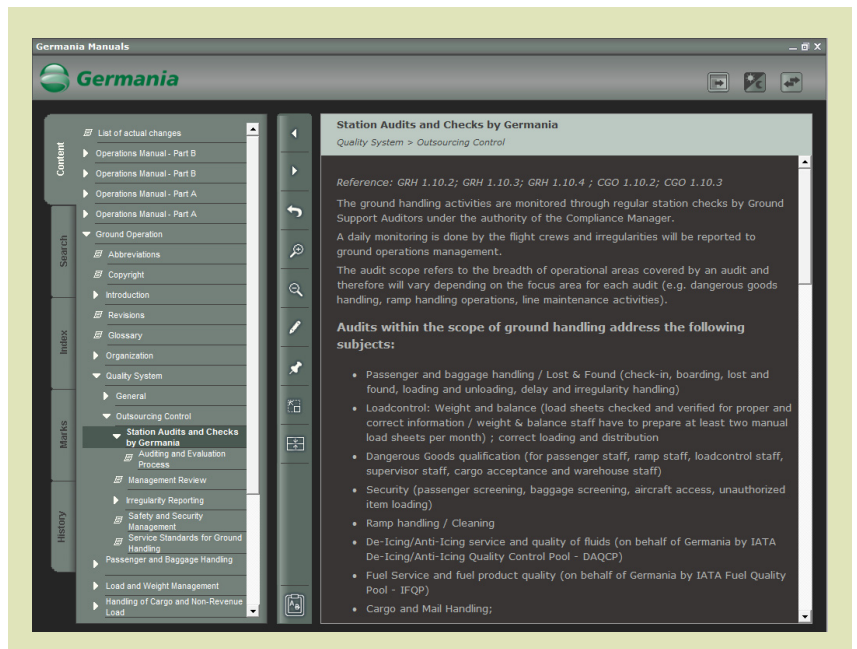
Germania Manuals

Germania

Content

Search

Index

Marks

History

List of actual changes
Operations Manual - Part B
Operations Manual - Part B
Operations Manual - Part A
Operations Manual - Part A
Ground Operation
Abbreviations
Copyright
Introduction
Revisions
Glossary
Organization
Quality System
General
Outsourcing Control
Station Audits and Checks by Germania
Auditing and Evaluation Process
Management Review
Irregularity Reporting
Safety and Security Management
Service Standards for Ground Handling
Passenger and Baggage Handling
Load and Weight Management
Handling of Cargo and Non-Revenue Load

Station Audits and Checks by Germania
Quality System > Outsourcing Control

Reference: GRH 1.10.2; GRH 1.10.3; GRH 1.10.4 ; CGO 1.10.2; CGO 1.10.3

The ground handling activities are monitored through regular station checks by Ground Support Auditors under the authority of the Compliance Manager.

A daily monitoring is done by the flight crews and irregularities will be reported to ground operations management.

The audit scope refers to the breadth of operational areas covered by an audit and therefore will vary depending on the focus area for each audit (e.g. dangerous goods handling, ramp handling operations, line maintenance activities).

Audits within the scope of ground handling address the following subjects:

- Passenger and baggage handling / Lost & Found (check-in, boarding, lost and found, loading and unloading, delay and irregularity handling)
- Loadcontrol: Weight and balance (load sheets checked and verified for proper and correct information / weight & balance staff have to prepare at least two manual load sheets per month) ; correct loading and distribution
- Dangerous Goods qualification (for passenger staff, ramp staff, loadcontrol staff, supervisor staff, cargo acceptance and warehouse staff)
- Security (passenger screening, baggage screening, aircraft access, unauthorized item loading)
- Ramp handling / Cleaning
- De-Icing/Anti-Icing service and quality of fluids (on behalf of Germania by IATA De-Icing/Anti-Icing Quality Control Pool - DAQCP)
- Fuel Service and fuel product quality (on behalf of Germania by IATA Fuel Quality Pool - IFQP)
- Cargo and Mail Handling;